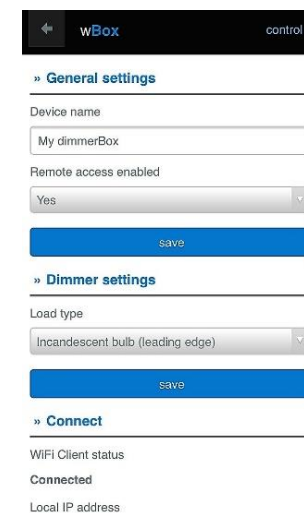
wBox

control

» General settings

Device name

My dimmerBox

Remote access enabled

Yes

save

» Dimmer settings

Load type

Incandescent bulb (leading edge)

save

» Connect

WiFi Client status

Connected

Local IP address